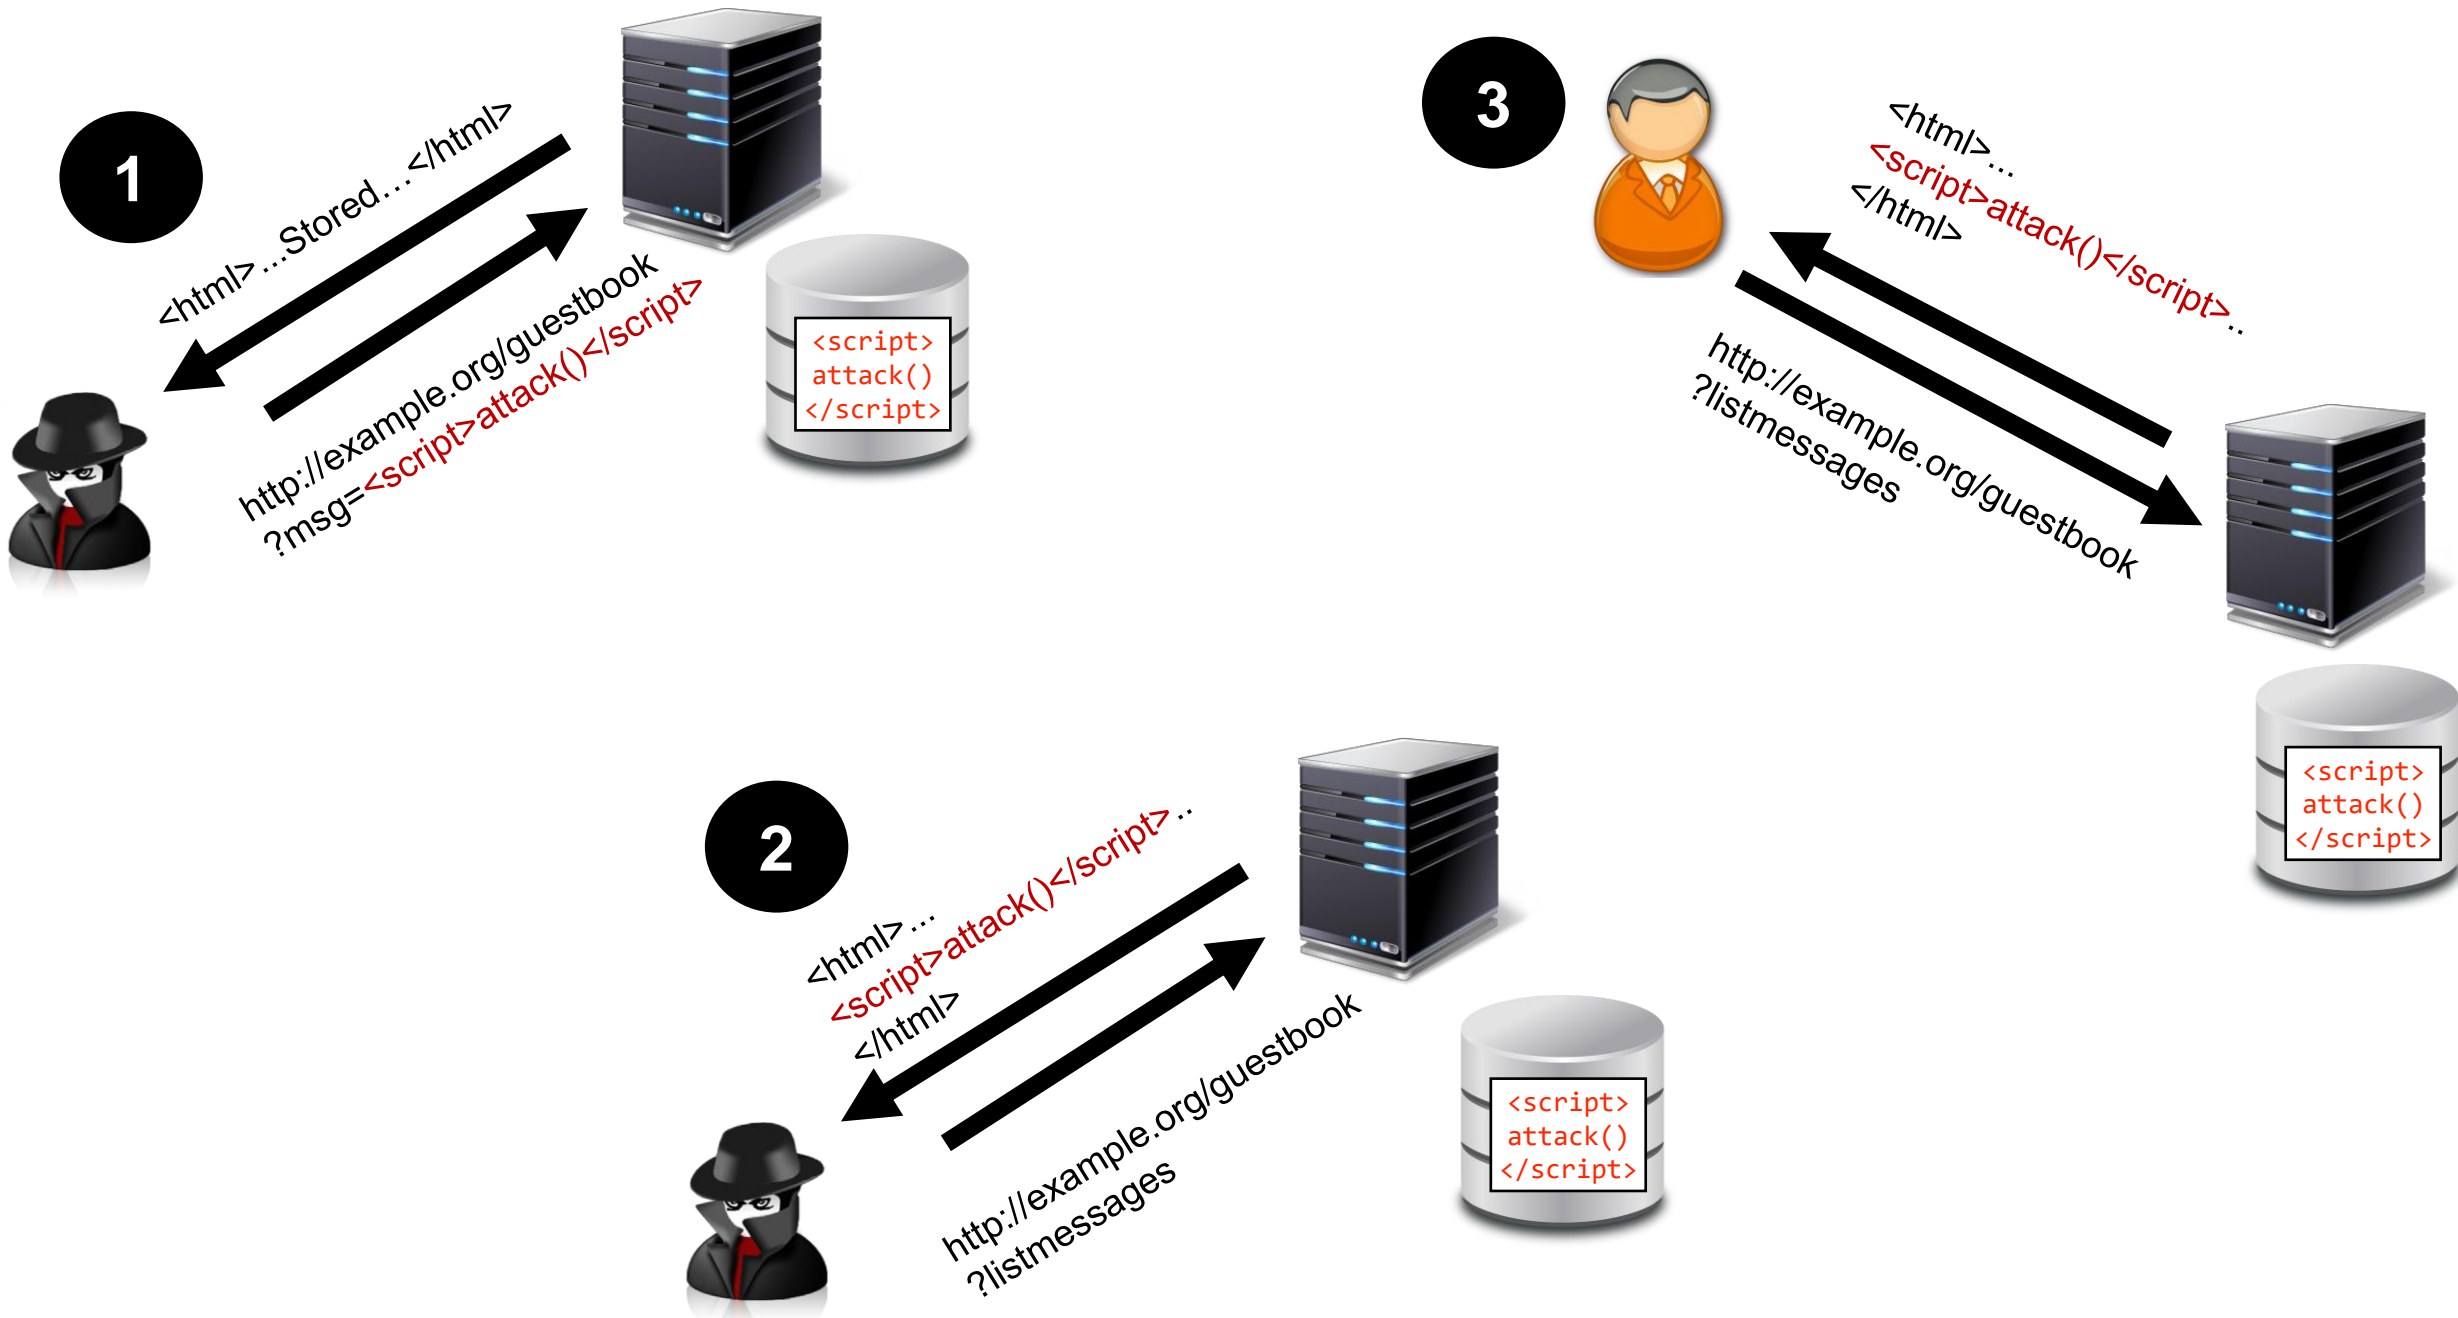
1

<html> ...Stored...</html>

http://example.org/guestbook
?msg=<script>attack()</script>

<script>
attack()
</script>

3

<html>...
<script>attack()</script>..
</html>

http://example.org/guestbook
?listmessages

<script>
attack()
</script>

2

<html>...
<script>attack()</script>..
</html>

http://example.org/guestbook
?listmessages

<script>
attack()
</script>